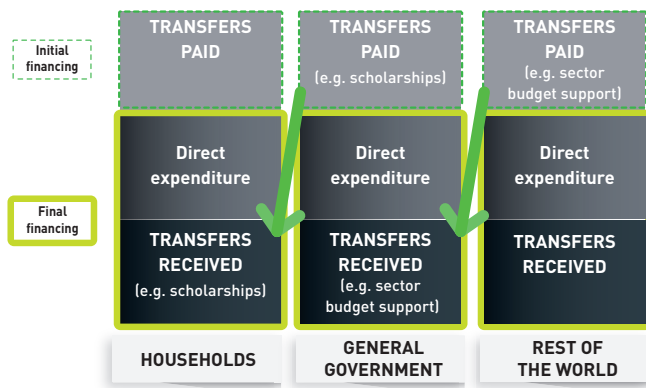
Initial financing

TRANSFERS PAID

TRANSFERS PAID (e.g. scholarships)

TRANSFERS PAID (e.g. sector budget support)

Final financing

Direct expenditure

Direct expenditure

Direct expenditure

TRANSFERS RECEIVED (e.g. scholarships)

TRANSFERS RECEIVED (e.g. sector budget support)

TRANSFERS RECEIVED

HOUSEHOLDS

GENERAL GOVERNMENT

REST OF THE WORLD